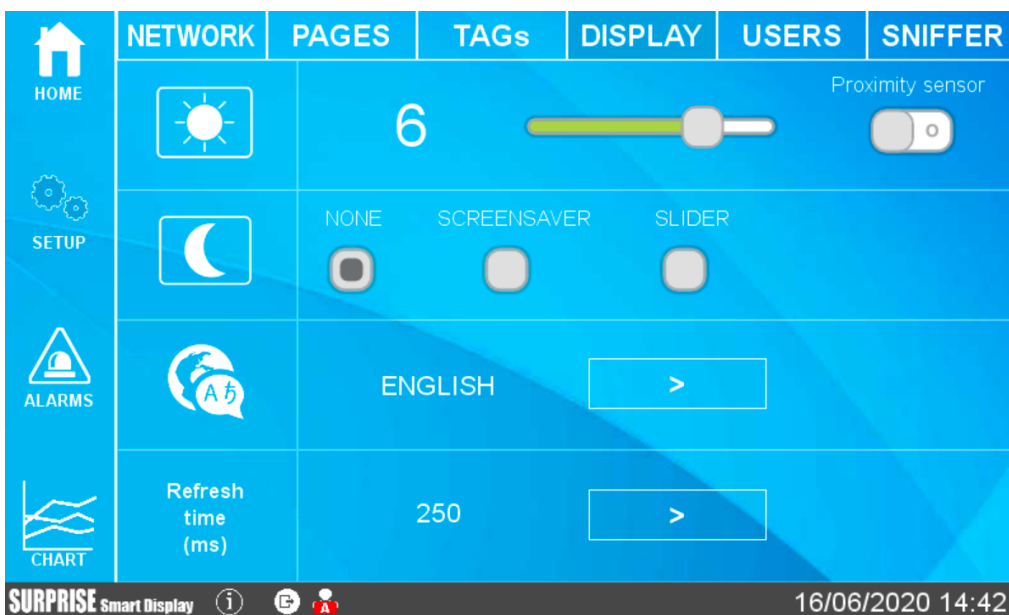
HOME

SETUP

ALARMS

CHART

NETWORK | PAGES | TAGs | DISPLAY | USERS | SNIFFER

6

Proximity sensor

O

NONE SCREENSAVER SLIDER

A あ

ENGLISH

>

Refresh time (ms)

250

>

SURPRISE Smart Display

A

16/06/2020 14:42